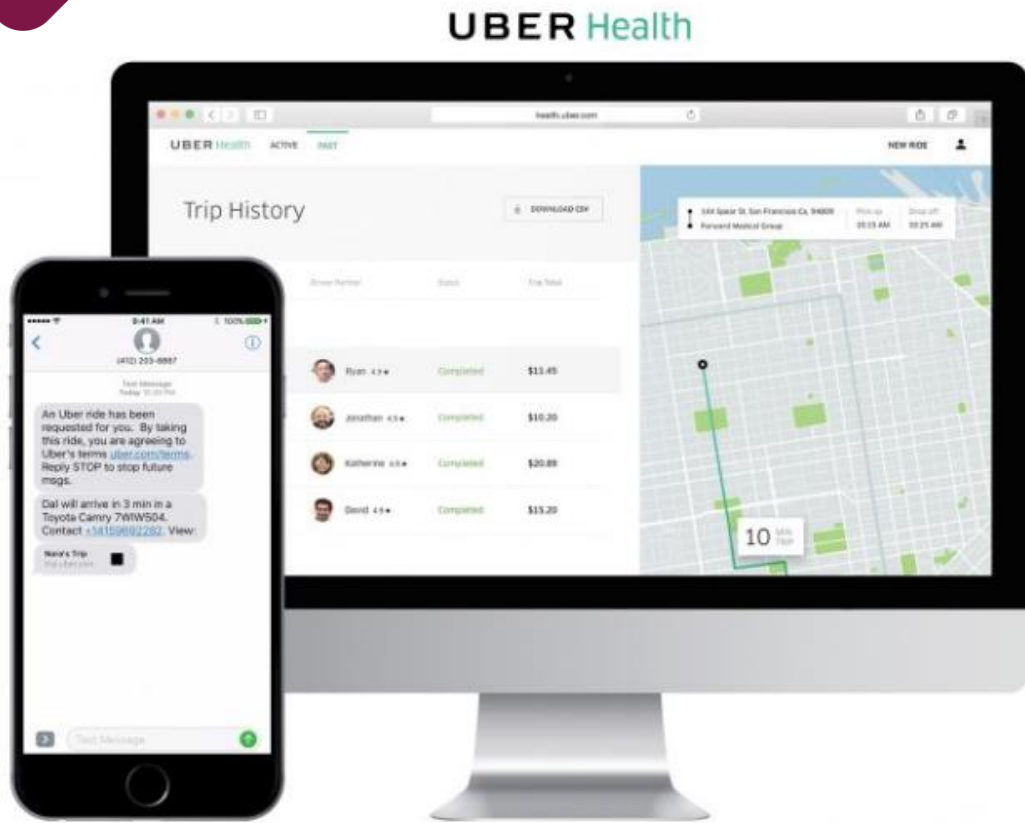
UBER Health

health.uber.com

UBER Health ACTIVE PAST

NEW RIDE

Trip History

DOWNLOAD CSV

144 Spear St, San Francisco Ca, 94609
Forward Medical Group

Pick up 10:15 AM
Drop off 10:25 AM

Driver Partner Status Trip Total

| | | |
|---|---|---|
| Ryan 4.9 ★ | Completed | $11.45 |
| Jonathan 4.9 ★ | Completed | $10.20 |
| Katherine 4.8 ★ | Completed | $20.89 |
| David 4.9 ★ | Completed | $15.20 |

10 MIN TRIP

9:41 AM
100%

(412) 203-8887

Text Message
Today 10:20 PM

An Uber ride has been requested for you. By taking this ride, you are agreeing to Uber's terms uber.com/terms. Reply STOP to stop future msgs.

Dal will arrive in 3 min in a Toyota Camry 7WIW504. Contact +14159692282. View:

Nana's Trip
trip.uber.com

Text Message